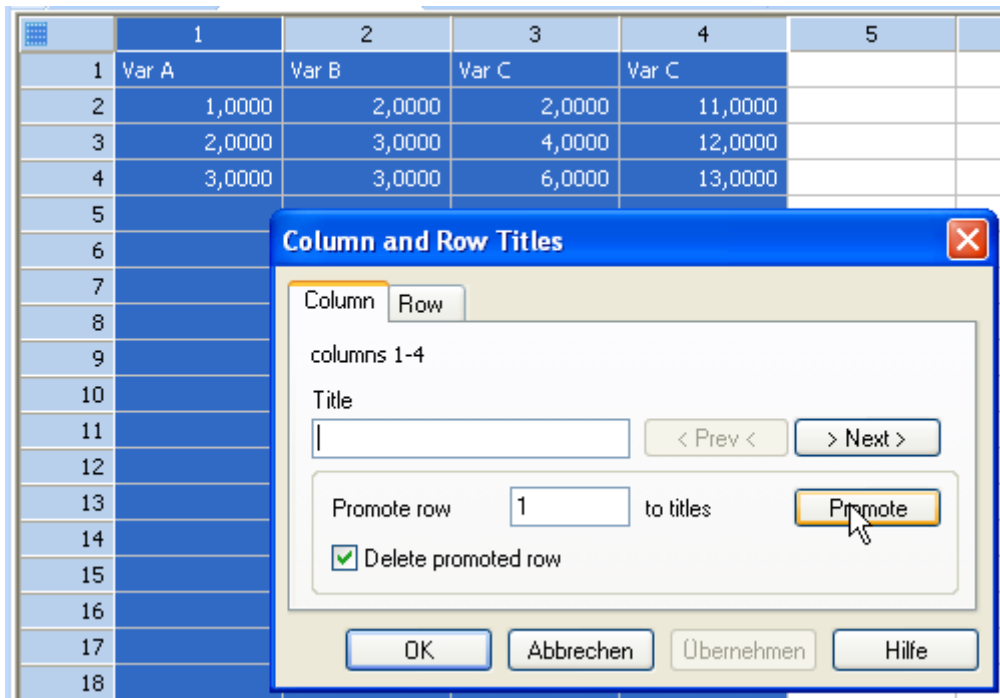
| | 1 | 2 | 3 | 4 | 5 |
|---|---|---|---|---|---|
| 1 | Var A | Var B | Var C | Var C | |
| 2 | 1,0000 | 2,0000 | 2,0000 | 11,0000 | |
| 3 | 2,0000 | 3,0000 | 4,0000 | 12,0000 | |
| 4 | 3,0000 | 3,0000 | 6,0000 | 13,0000 | |
| 5 | | | | | |
| 6 | | | | | |
| 7 | | | | | |
| 8 | | | | | |
| 9 | | | | | |
| 10 | | | | | |
| 11 | | | | | |
| 12 | | | | | |
| 13 | | | | | |
| 14 | | | | | |
| 15 | | | | | |
| 16 | | | | | |
| 17 | | | | | |
| 18 | | | | | |

Column and Row Titles

Column Row

columns 1-4

Title

< Prev < > Next >

Promote row 1 to titles Promote

Delete promoted row

OK Abbrechen Übernehmen Hilfe